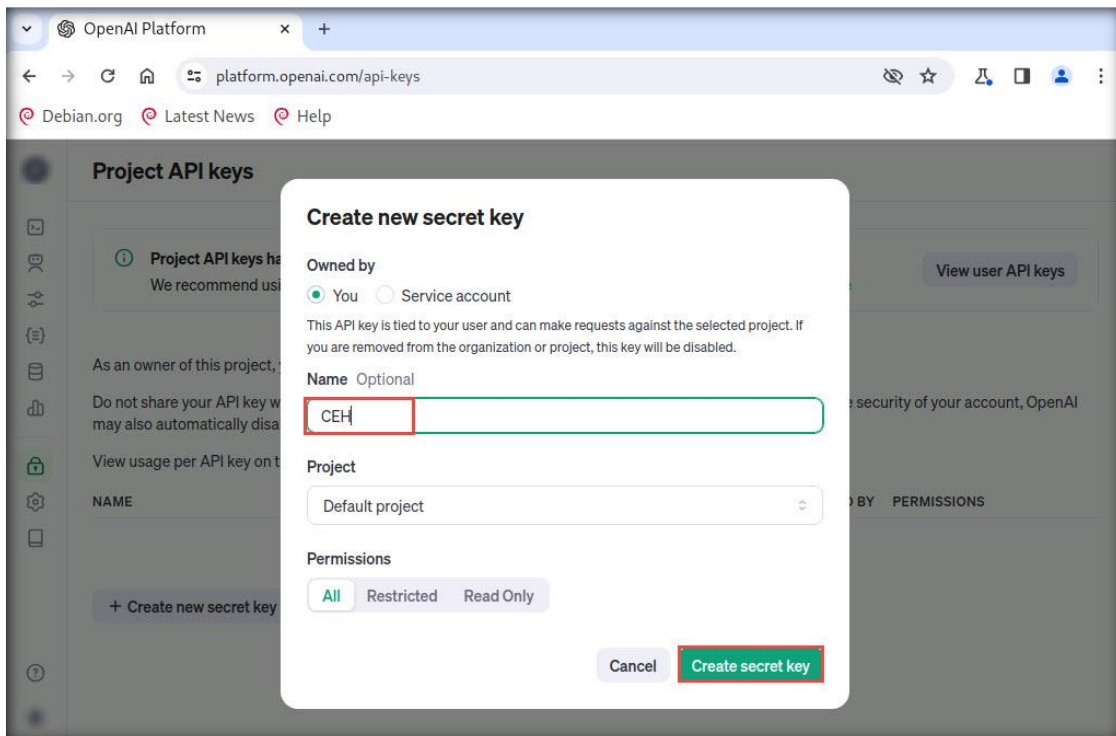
OpenAI Platform
platform.openai.com/api-keys
Debian.org Latest News Help

Project API keys

Project API keys ha
We recommend usi

View user API keys

As an owner of this project, y

Do not share your API key w
may also automatically disa

security of your account, OpenAI

View usage per API key on t

NAME

BY PERMISSIONS

+ Create new secret key

Create new secret key

Owned by
You Service account

This API key is tied to your user and can make requests against the selected project. If you are removed from the organization or project, this key will be disabled.

Name Optional
CEH

Project
Default project

Permissions
All Restricted Read Only

Cancel Create secret key